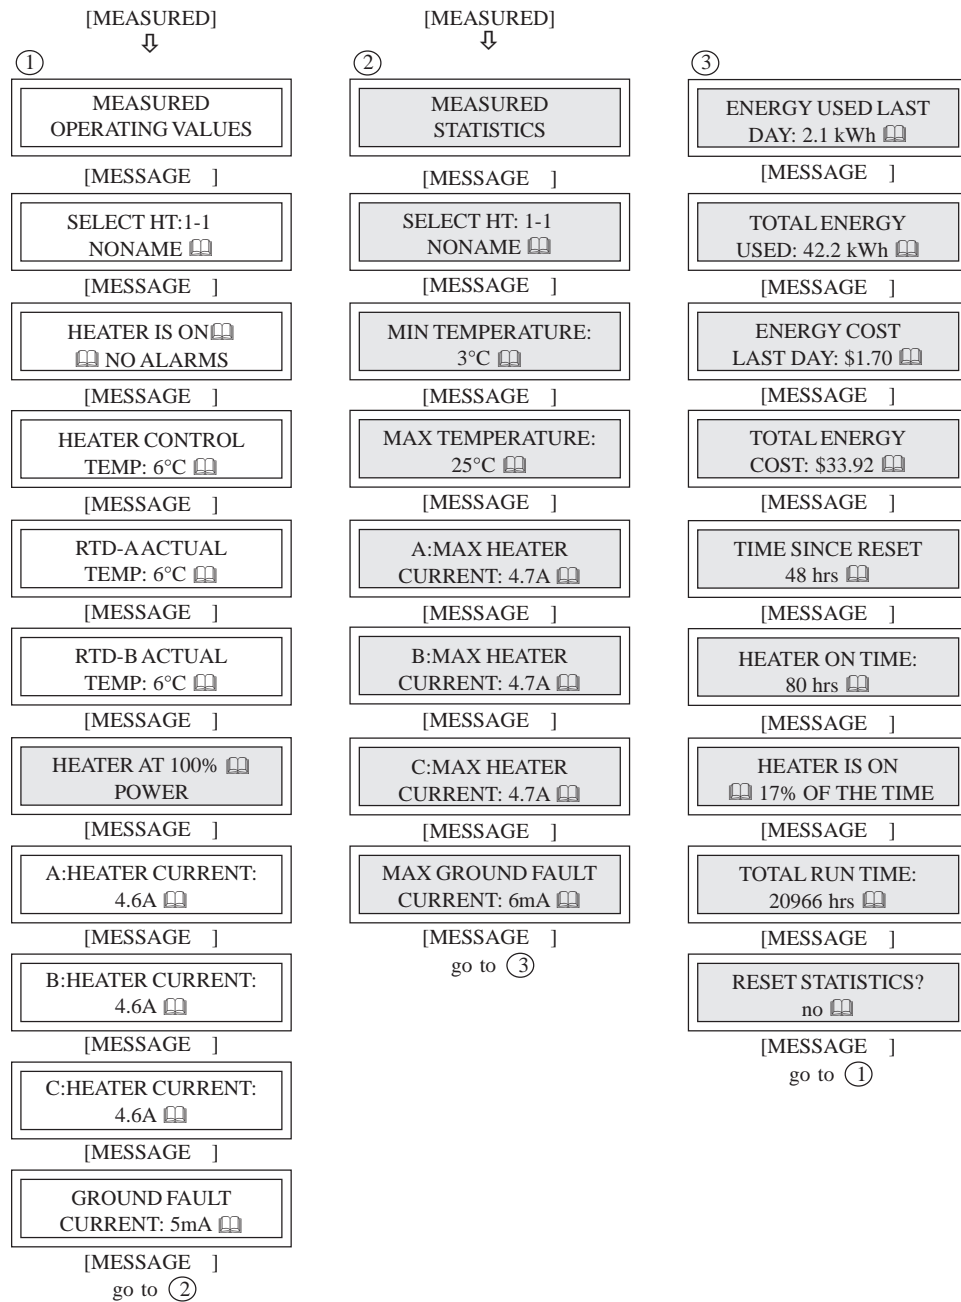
[MEASURED]
⇩
①

MEASURED OPERATING VALUES

[MESSAGE ]

SELECT HT:1-1 NONAME 🕮

[MESSAGE ]

HEATER IS ON🕮 🕮 NO ALARMS

[MESSAGE ]

HEATER CONTROL TEMP: 6°C 🕮

[MESSAGE ]

RTD-A ACTUAL TEMP: 6°C 🕮

[MESSAGE ]

RTD-B ACTUAL TEMP: 6°C 🕮

[MESSAGE ]

HEATER AT 100% 🕮 POWER

[MESSAGE ]

A:HEATER CURRENT: 4.6A 🕮

[MESSAGE ]

B:HEATER CURRENT: 4.6A 🕮

[MESSAGE ]

C:HEATER CURRENT: 4.6A 🕮

[MESSAGE ]

GROUND FAULT CURRENT: 5mA 🕮

[MESSAGE ]
go to ②

[MEASURED]
⇩
②

MEASURED STATISTICS

[MESSAGE ]

SELECT HT: 1-1 NONAME 🕮

[MESSAGE ]

MIN TEMPERATURE: 3°C 🕮

[MESSAGE ]

MAX TEMPERATURE: 25°C 🕮

[MESSAGE ]

A:MAX HEATER CURRENT: 4.7A 🕮

[MESSAGE ]

B:MAX HEATER CURRENT: 4.7A 🕮

[MESSAGE ]

C:MAX HEATER CURRENT: 4.7A 🕮

[MESSAGE ]

MAX GROUND FAULT CURRENT: 6mA 🕮

[MESSAGE ]
go to ③

③

ENERGY USED LAST DAY: 2.1 kWh 🕮

[MESSAGE ]

TOTAL ENERGY USED: 42.2 kWh 🕮

[MESSAGE ]

ENERGY COST LAST DAY: $1.70 🕮

[MESSAGE ]

TOTAL ENERGY COST: $33.92 🕮

[MESSAGE ]

TIME SINCE RESET 48 hrs 🕮

[MESSAGE ]

HEATER ON TIME: 80 hrs 🕮

[MESSAGE ]

HEATER IS ON 🕮 17% OF THE TIME

[MESSAGE ]

TOTAL RUN TIME: 20966 hrs 🕮

[MESSAGE ]

RESET STATISTICS? no 🕮

[MESSAGE ]
go to ①